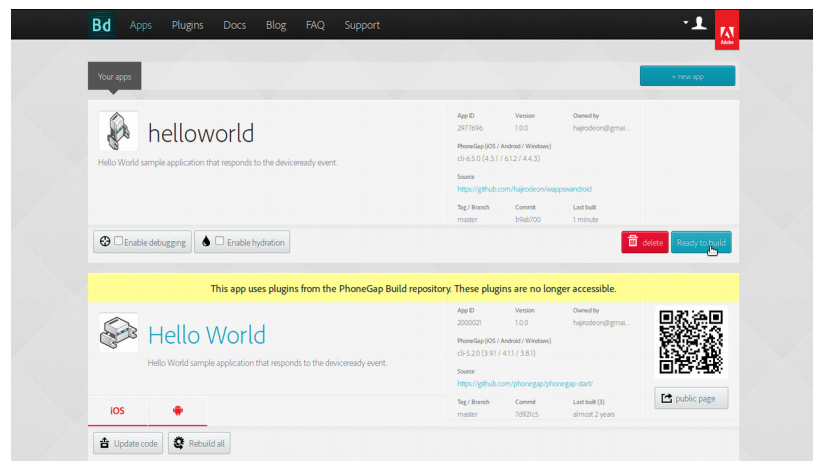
Bd Apps Plugins Docs Blog FAQ Support

Adobe

Your apps

+ new app

helloworld

Hello World sample application that responds to the deviceready event.

App ID
2977696

Version
1.0.0

Owned by
hajirodeon@gmai...

PhoneGap (iOS / Android / Windows)
cli-6.5.0 (4.3.1 / 6.1.2 / 4.4.3)

Source
https://github.com/hajirodeon/wappswandroid

Tag / Branch
master

Commit
b9ab700

Last built
1 minute

Enable debugging

Enable hydration

delete

Ready to build

This app uses plugins from the PhoneGap Build repository. These plugins are no longer accessible.

Hello World

Hello World sample application that responds to the deviceready event.

App ID
2000021

Version
1.0.0

Owned by
hajirodeon@gmai...

PhoneGap (iOS / Android / Windows)
cli-5.2.0 (3.9.1 / 4.1.1 / 3.8.1)

Source
https://github.com/phonegap/phonegap-start/

Tag / Branch
master

Commit
7d921c5

Last built (3)
almost 2 years

public page

iOS

Update code

Rebuild all